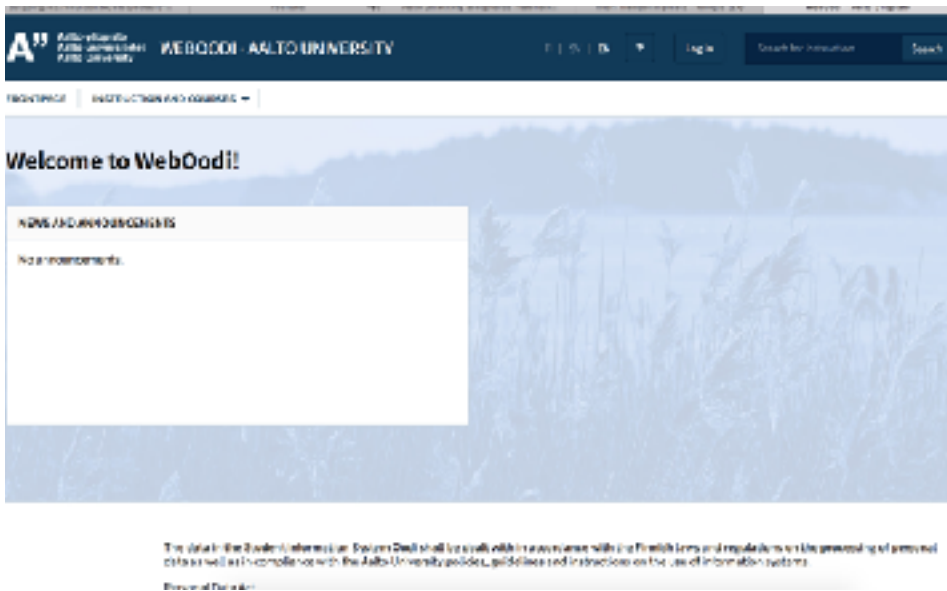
A" Aalto-yliopisto Aalto-universitetet Aalto University WEBOODI - AALTO UNIVERSITY

FI | SV | EN

Log in

Search for instruction

Search

FRONTPAGE INSTRUCTION AND COURSES

Welcome to WebOodi!

NEWS AND ANNOUNCEMENTS

No announcements.

The data in the Student Information System Oodi shall be dealt with in accordance with the Finnish laws and regulations on the processing of personal data as well as in compliance with the Aalto University policies, guidelines and instructions on the use of information systems.

Personal Data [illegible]